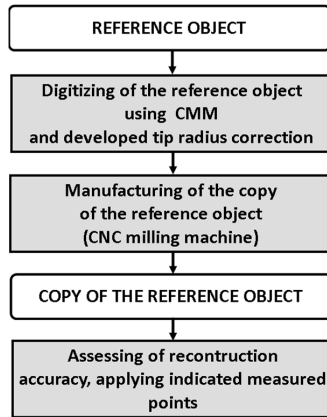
REFERENCE OBJECT

Digitizing of the reference object using CMM and developed tip radius correction

Manufacturing of the copy of the reference object (CNC milling machine)

COPY OF THE REFERENCE OBJECT

Assessing of recontruction accuracy, applying indicated measured points